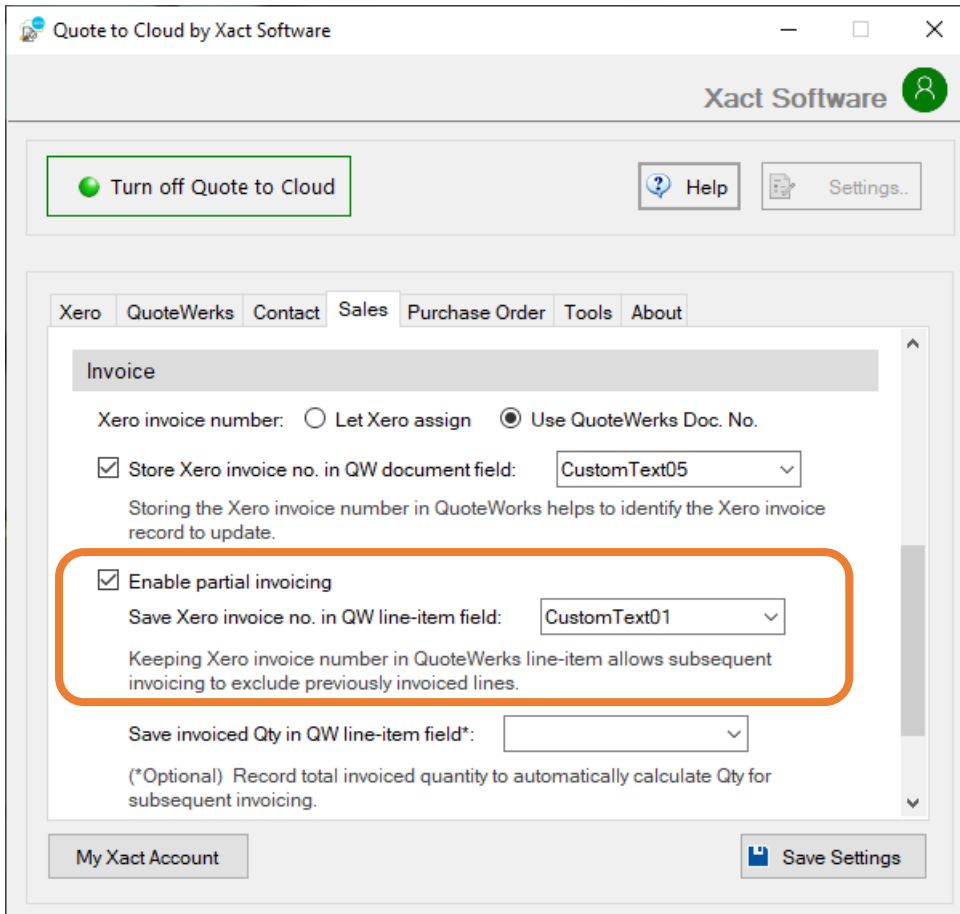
Quote to Cloud by Xact Software

Xact Software

Turn off Quote to Cloud

Help

Settings..

Xero | QuoteWerks | Contact | Sales | Purchase Order | Tools | About

Invoice

Xero invoice number: Let Xero assign Use QuoteWerks Doc. No.

Store Xero invoice no. in QW document field: CustomText05

Storing the Xero invoice number in QuoteWorks helps to identify the Xero invoice record to update.

Enable partial invoicing

Save Xero invoice no. in QW line-item field: CustomText01

Keeping Xero invoice number in QuoteWerks line-item allows subsequent invoicing to exclude previously invoiced lines.

Save invoiced Qty in QW line-item field*:

(*Optional) Record total invoiced quantity to automatically calculate Qty for subsequent invoicing.

My Xact Account

Save Settings